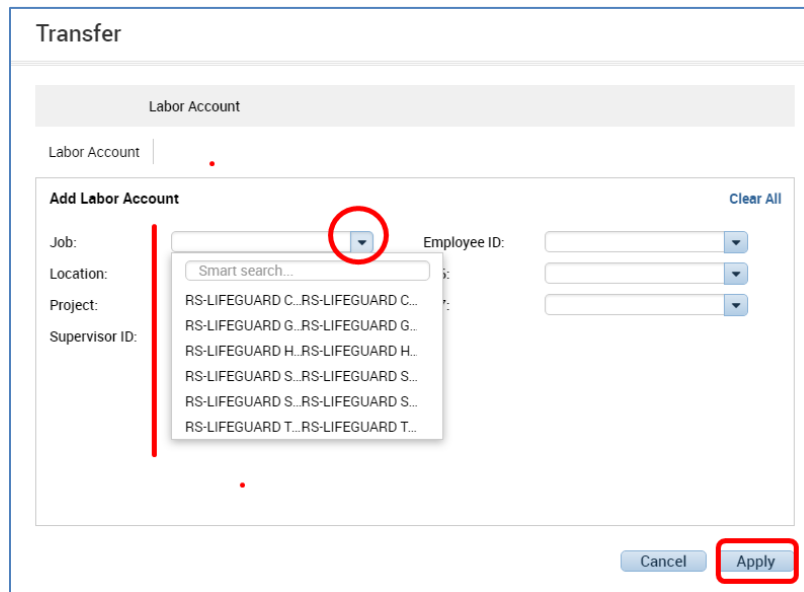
Transfer

Labor Account

Labor Account

Add Labor Account

Clear All

Job:

Location:

Project:

Supervisor ID:

Smart search...

RS-LIFEGUARD C...RS-LIFEGUARD C...

RS-LIFEGUARD G...RS-LIFEGUARD G...

RS-LIFEGUARD H...RS-LIFEGUARD H...

RS-LIFEGUARD S...RS-LIFEGUARD S...

RS-LIFEGUARD S...RS-LIFEGUARD S...

RS-LIFEGUARD T...RS-LIFEGUARD T...

Employee ID:

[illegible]S:

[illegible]:

Cancel

Apply